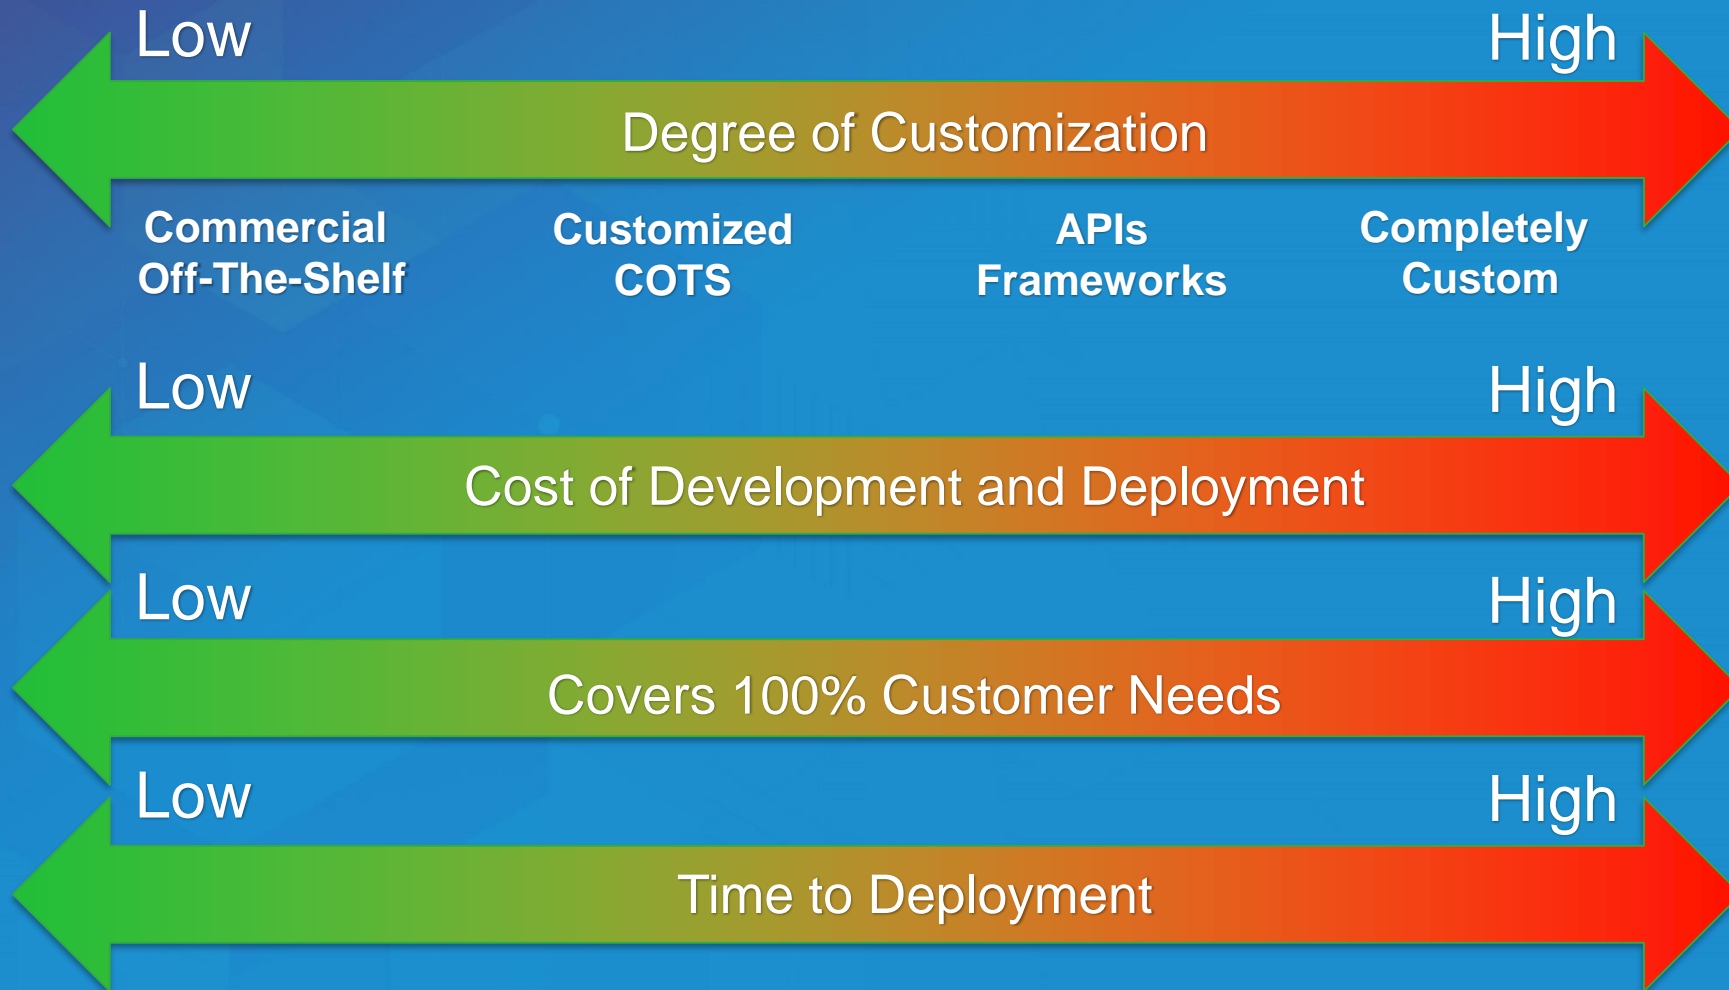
Low

High

Degree of Customization

Commercial Off-The-Shelf

Customized COTS

APIs Frameworks

Completely Custom

Low

High

Cost of Development and Deployment

Low

High

Covers 100% Customer Needs

Low

High

Time to Deployment